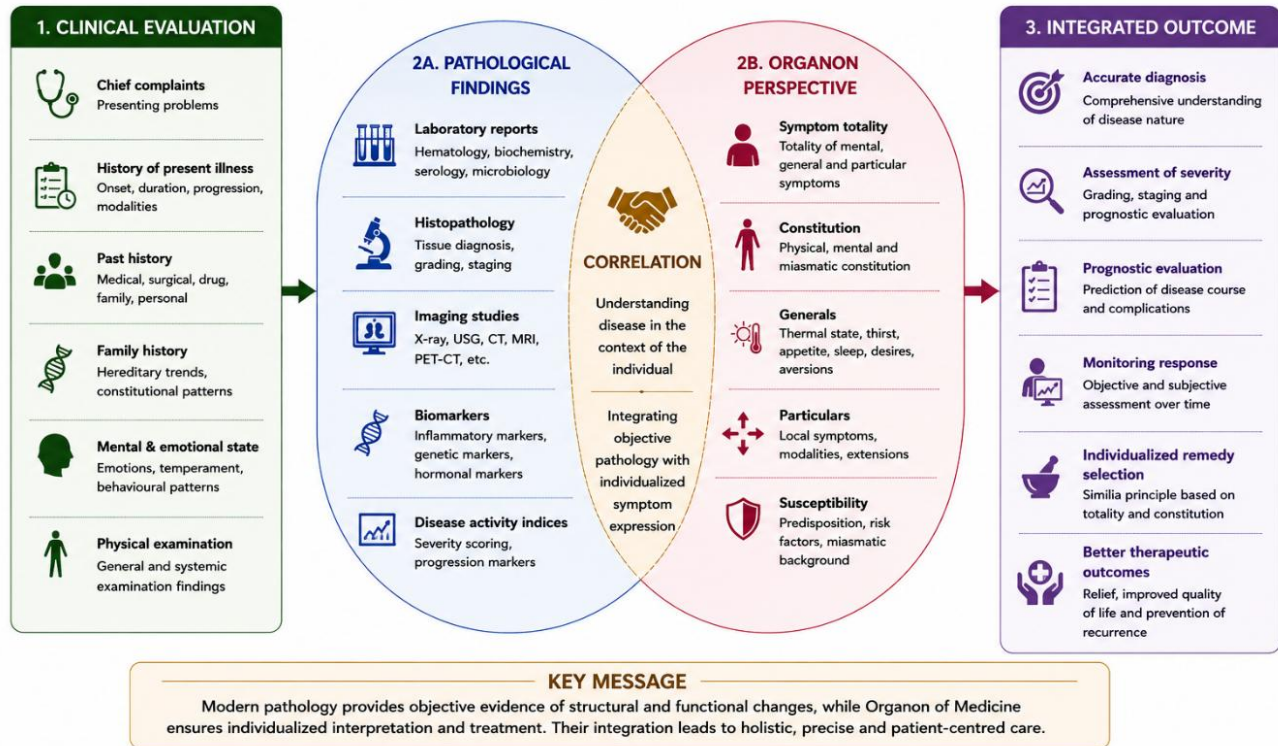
1. CLINICAL EVALUATION

Chief complaints
Presenting problems

History of present illness
Onset, duration, progression, modalities

Past history
Medical, surgical, drug, family, personal

Family history
Hereditary trends, constitutional patterns

Mental & emotional state
Emotions, temperament, behavioural patterns

Physical examination
General and systemic examination findings

2A. PATHOLOGICAL FINDINGS

Laboratory reports
Hematology, biochemistry, serology, microbiology

Histopathology
Tissue diagnosis, grading, staging

Imaging studies
X-ray, USG, CT, MRI, PET-CT, etc.

Biomarkers
Inflammatory markers, genetic markers, hormonal markers

Disease activity indices
Severity scoring, progression markers

CORRELATION

Understanding disease in the context of the individual

Integrating objective pathology with individualized symptom expression

2B. ORGANON PERSPECTIVE

Symptom totality
Totality of mental, general and particular symptoms

Constitution
Physical, mental and miasmatic constitution

Generals
Thermal state, thirst, appetite, sleep, desires, aversions

Particulars
Local symptoms, modalities, extensions

Susceptibility
Predisposition, risk factors, miasmatic background

3. INTEGRATED OUTCOME

Accurate diagnosis
Comprehensive understanding of disease nature

Assessment of severity
Grading, staging and prognostic evaluation

Prognostic evaluation
Prediction of disease course and complications

Monitoring response
Objective and subjective assessment over time

Individualized remedy selection
Similia principle based on totality and constitution

Better therapeutic outcomes
Relief, improved quality of life and prevention of recurrence

KEY MESSAGE
Modern pathology provides objective evidence of structural and functional changes, while Organon of Medicine ensures individualized interpretation and treatment. Their integration leads to holistic, precise and patient-centred care.